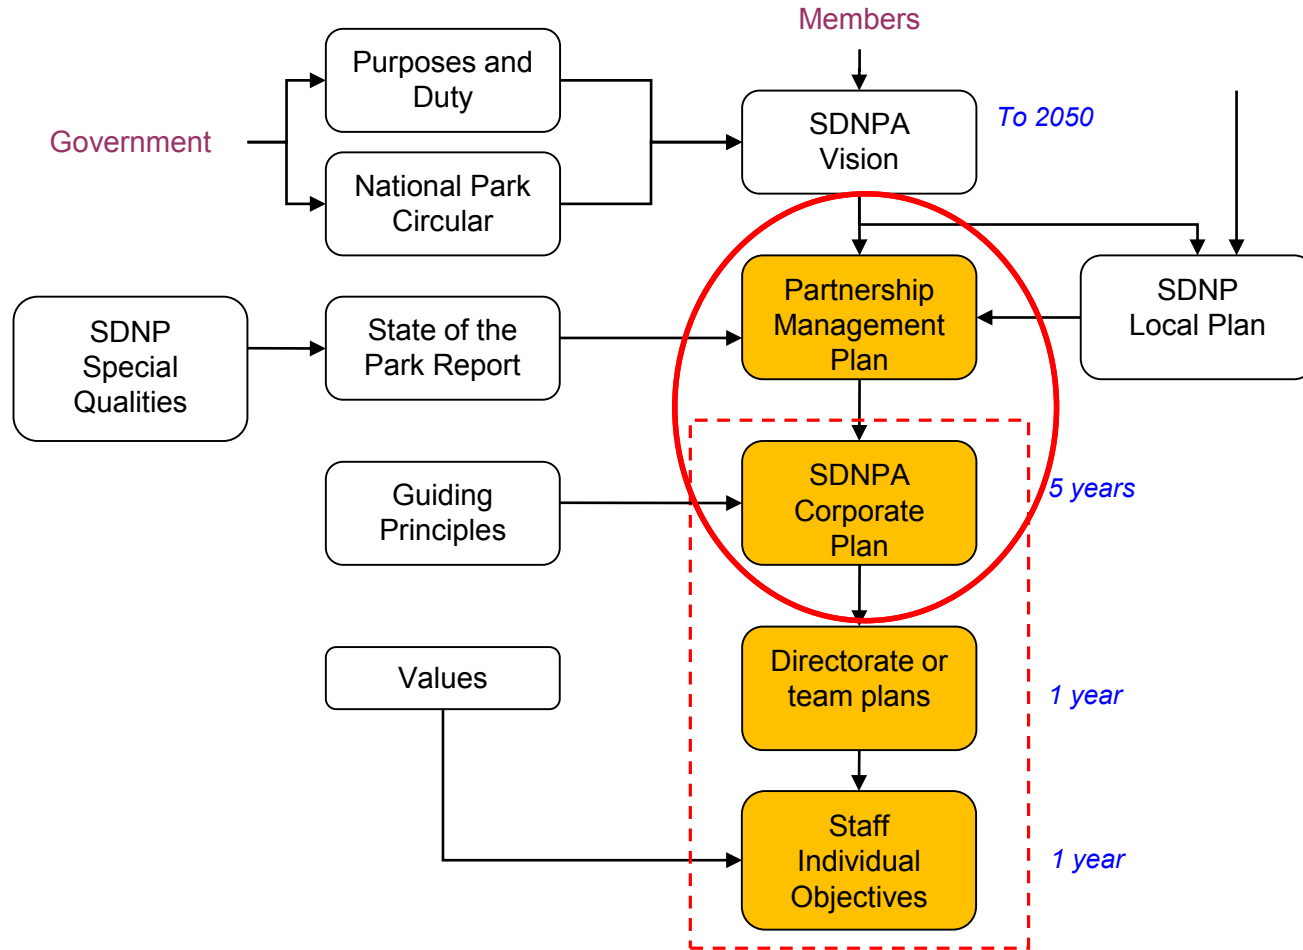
Members

Government

Purposes and Duty

National Park Circular

SDNPA Vision

To 2050

Partnership Management Plan

SDNP Local Plan

SDNP Special Qualities

State of the Park Report

Guiding Principles

SDNPA Corporate Plan

5 years

Values

Directorate or team plans

1 year

Staff Individual Objectives

1 year